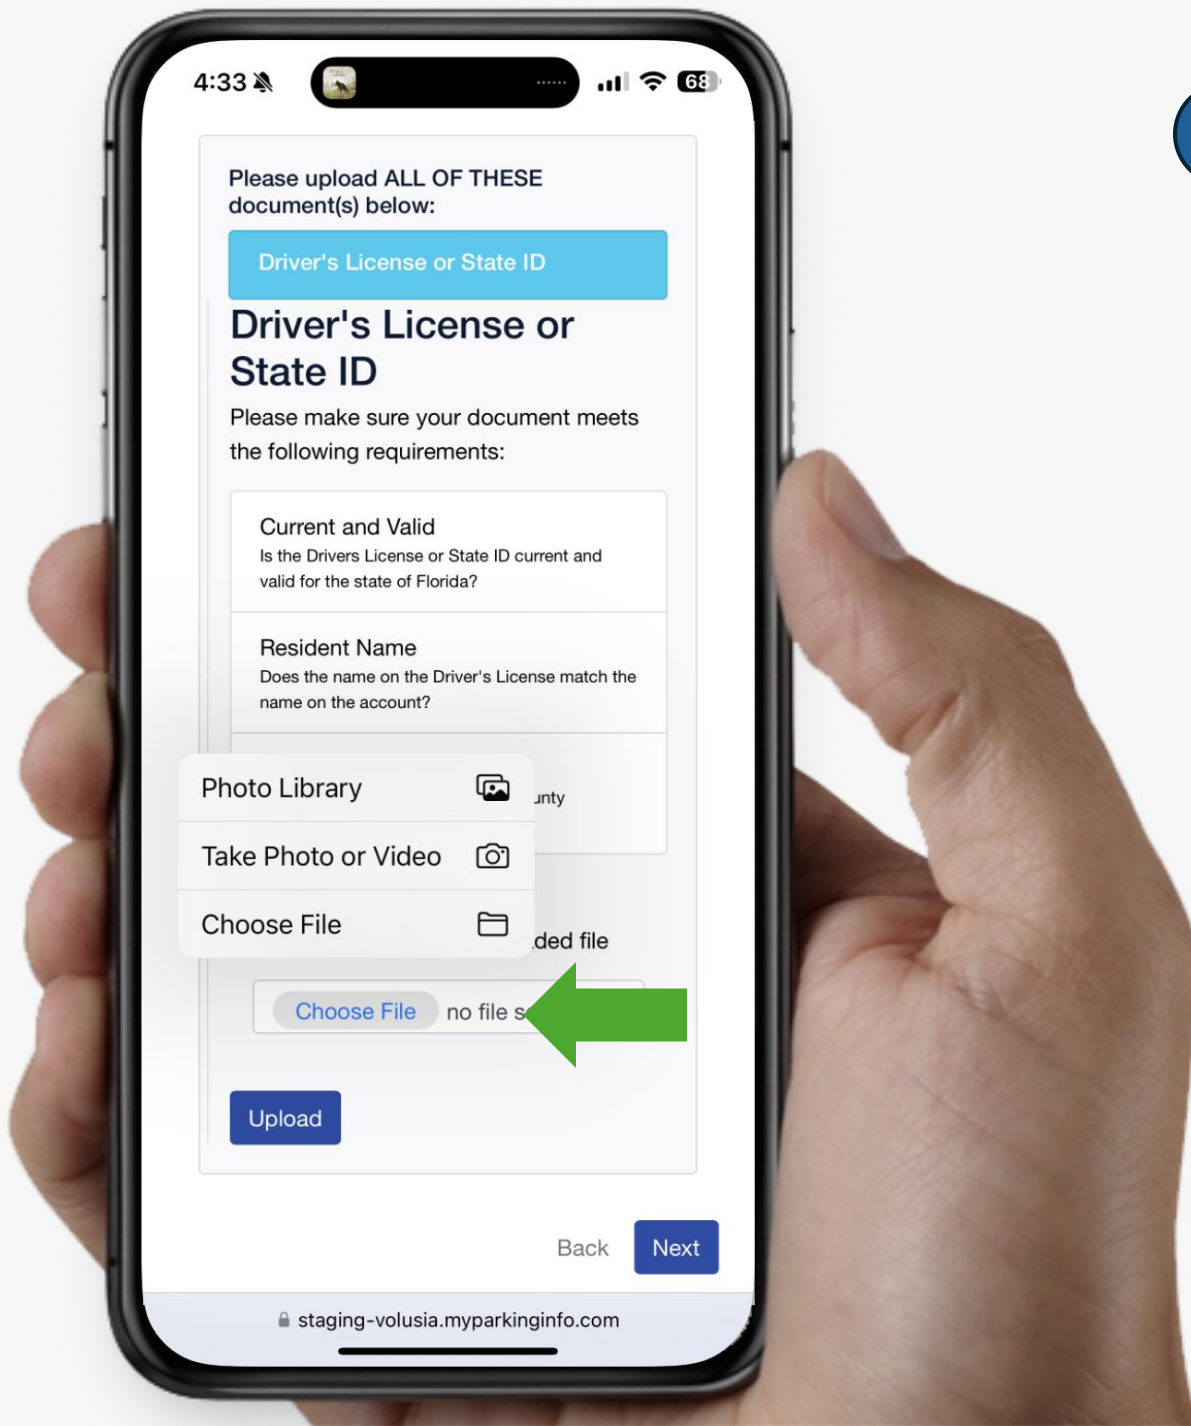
4:33 68

Please upload ALL OF THESE document(s) below:

Driver's License or State ID

Driver's License or State ID

Please make sure your document meets the following requirements:

Current and Valid
Is the Drivers License or State ID current and valid for the state of Florida?

Resident Name
Does the name on the Driver's License match the name on the account?

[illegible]unty

Photo Library
Take Photo or Video
Choose File

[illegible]ded file

Choose File no file s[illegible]

Upload

Back Next

staging-volusia.myparkinginfo.com